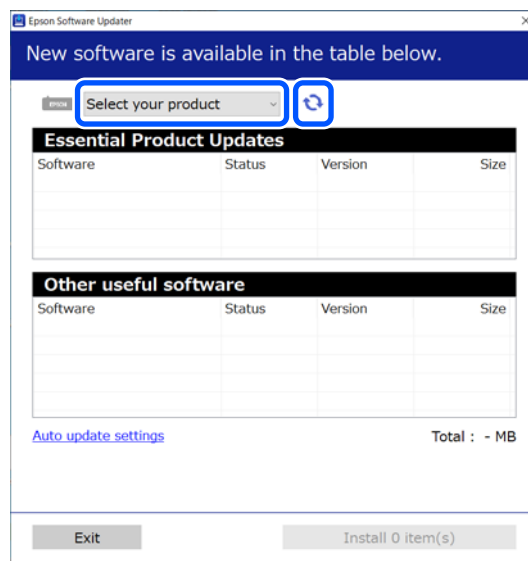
Epson Software Updater

×

New software is available in the table below.

EPSON

Select your product

Essential Product Updates

| Software | Status | Version | Size |
|---|---|---|---|
| | | | |

Other useful software

| Software | Status | Version | Size |
|---|---|---|---|
| | | | |

Auto update settings

Total : - MB

Exit

Install 0 item(s)